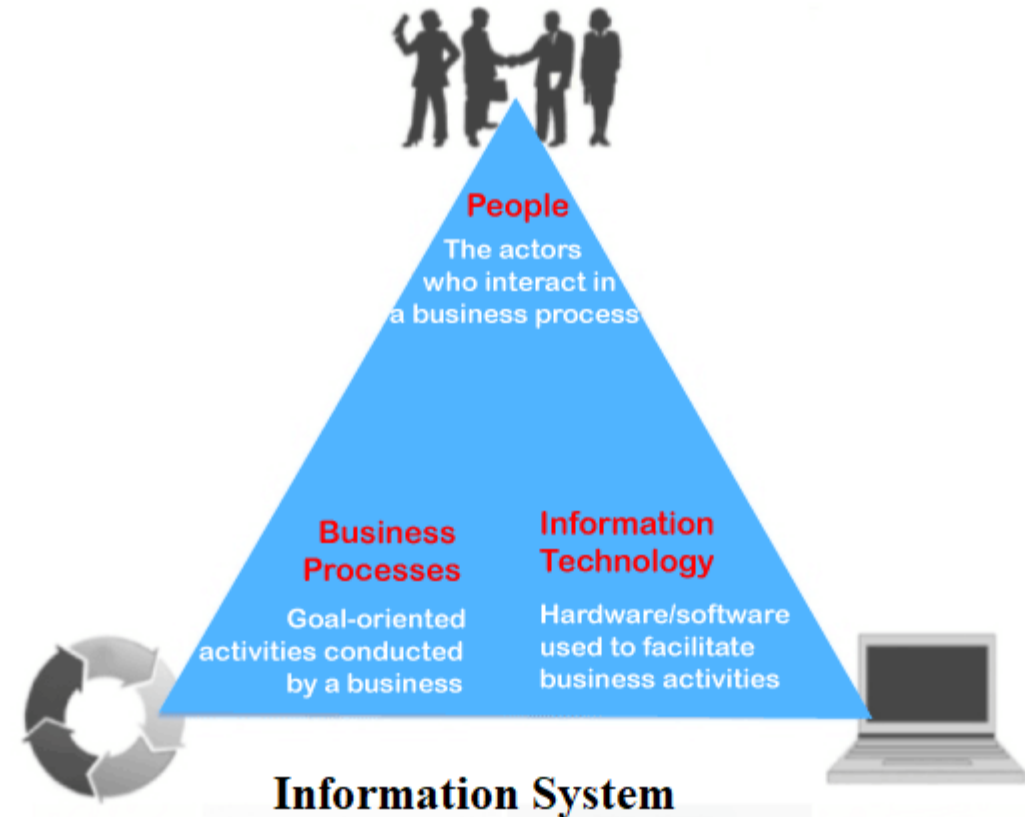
People
The actors who interact in a business process

Business Processes
Goal-oriented activities conducted by a business

Information Technology
Hardware/software used to facilitate business activities

Information System